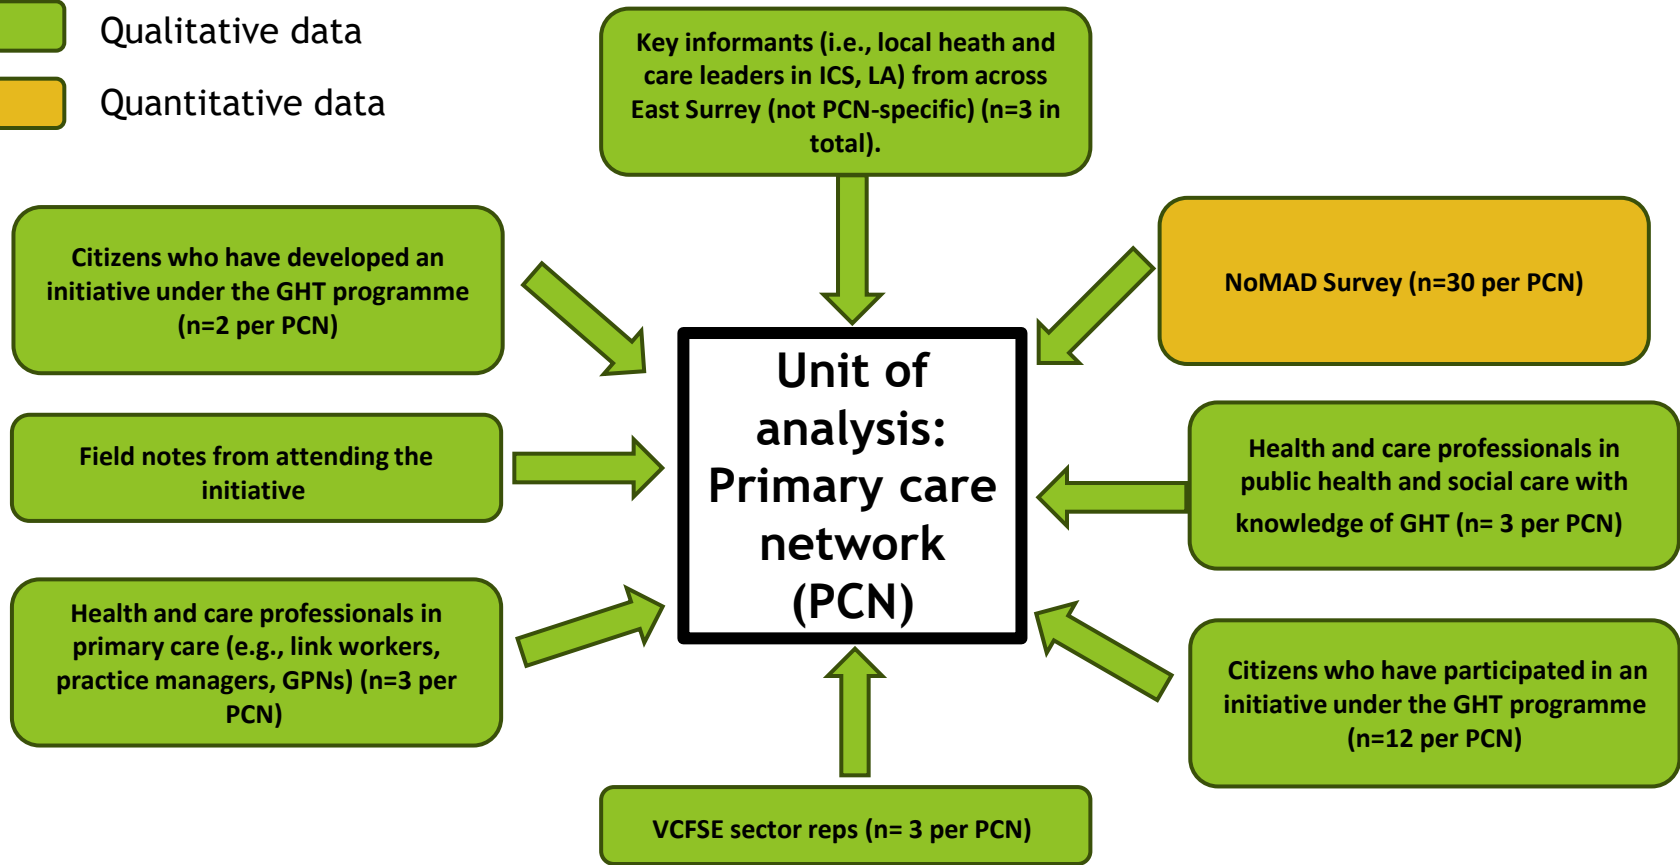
Qualitative data

Quantitative data

Key informants (i.e., local heath and care leaders in ICS, LA) from across East Surrey (not PCN-specific) (n=3 in total).

Citizens who have developed an initiative under the GHT programme (n=2 per PCN)

NoMAD Survey (n=30 per PCN)

Unit of analysis: Primary care network (PCN)

Field notes from attending the initiative

Health and care professionals in public health and social care with knowledge of GHT (n= 3 per PCN)

Health and care professionals in primary care (e.g., link workers, practice managers, GPNs) (n=3 per PCN)

Citizens who have participated in an initiative under the GHT programme (n=12 per PCN)

VCFSE sector reps (n= 3 per PCN)